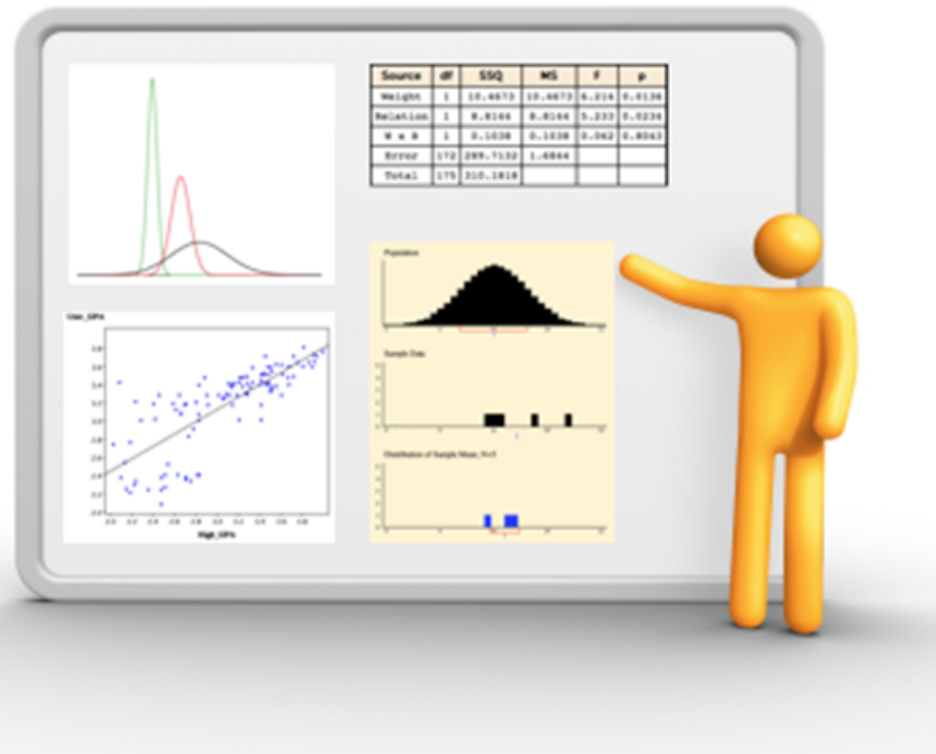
| Source | df | SSQ | MS | F | p |
|---|---|---|---|---|---|
| Weight | 1 | 10.4673 | 10.4673 | 6.214 | 0.0136 |
| Relation | 1 | 8.8144 | 8.8144 | 5.233 | 0.0234 |
| W x R | 1 | 0.1038 | 0.1038 | 0.062 | 0.8043 |
| Error | 172 | 289.7132 | 1.6844 | | |
| Total | 175 | 310.1818 | | | |

Univ_GPA

High_GPA

Population

Sample Data

Distribution of Sample Mean, N=5